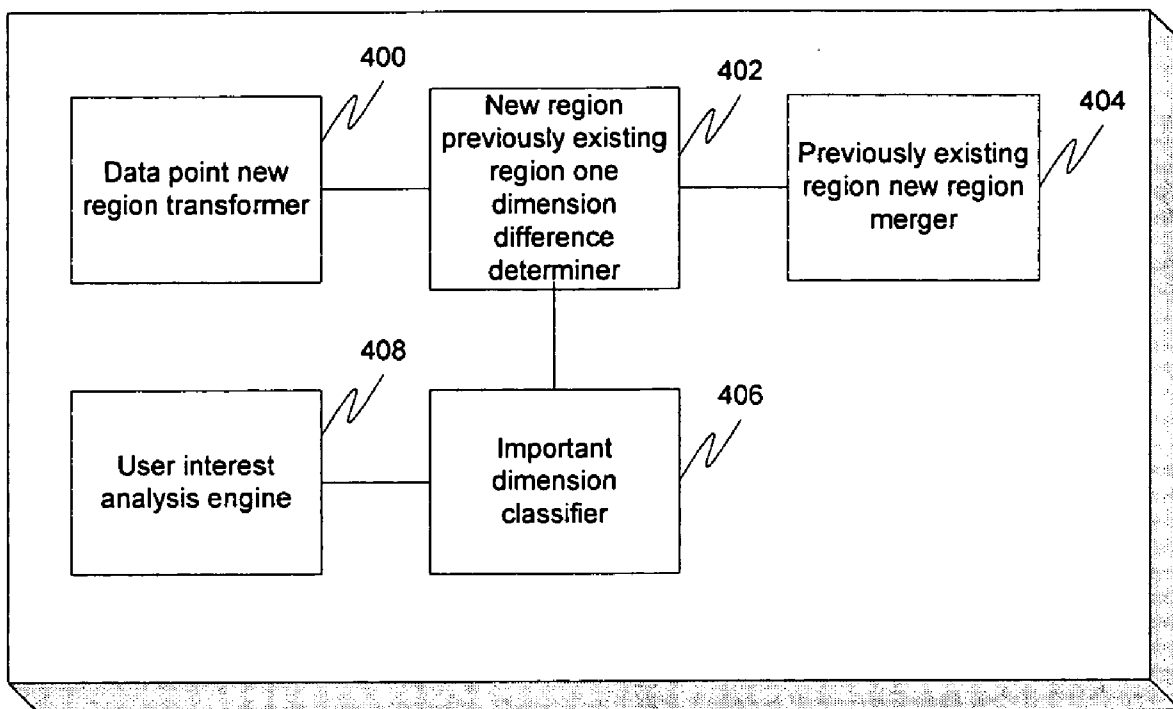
400

Data point new region transformer

402

New region previously existing region one dimension difference determiner

404

Previously existing region new region merger

408

User interest analysis engine

406

Important dimension classifier